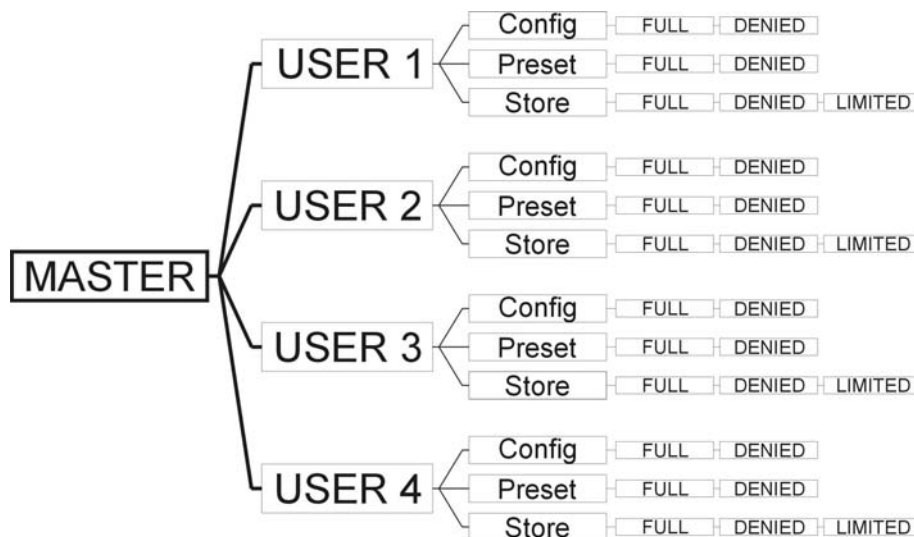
MASTER

USER 1
Config FULL DENIED
Preset FULL DENIED
Store FULL DENIED LIMITED

USER 2
Config FULL DENIED
Preset FULL DENIED
Store FULL DENIED LIMITED

USER 3
Config FULL DENIED
Preset FULL DENIED
Store FULL DENIED LIMITED

USER 4
Config FULL DENIED
Preset FULL DENIED
Store FULL DENIED LIMITED